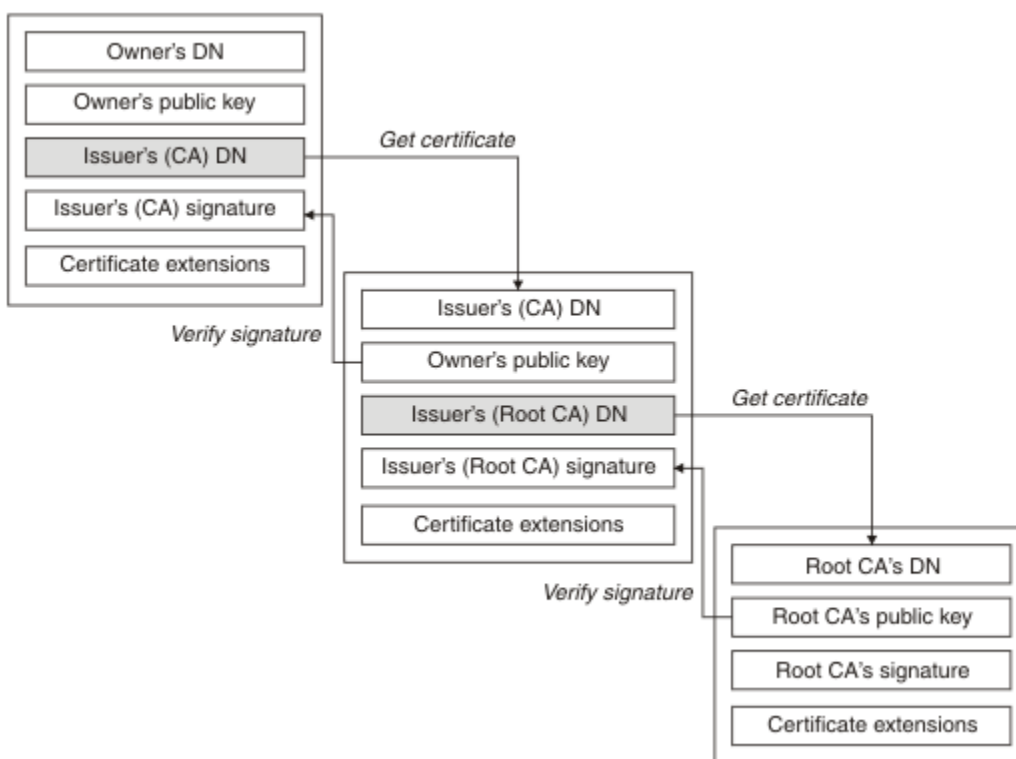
Owner's DN

Owner's public key

Issuer's (CA) DN

Issuer's (CA) signature

Certificate extensions

Get certificate

Verify signature

Issuer's (CA) DN

Owner's public key

Issuer's (Root CA) DN

Issuer's (Root CA) signature

Certificate extensions

Get certificate

Verify signature

Root CA's DN

Root CA's public key

Root CA's signature

Certificate extensions